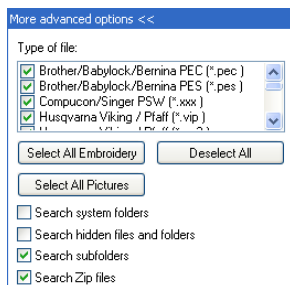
More advanced options <<

Type of file:

Brother/Babylock/Bernina PEC (*.pec )
Brother/Babylock/Bernina PES (*.pes )
Compucon/Singer PSW (*.xxx )
Husqvarna Viking / Pfaff (*.vip )
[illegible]

Select All Embroidery
Deselect All
Select All Pictures

Search system folders
Search hidden files and folders
Search subfolders
Search Zip files